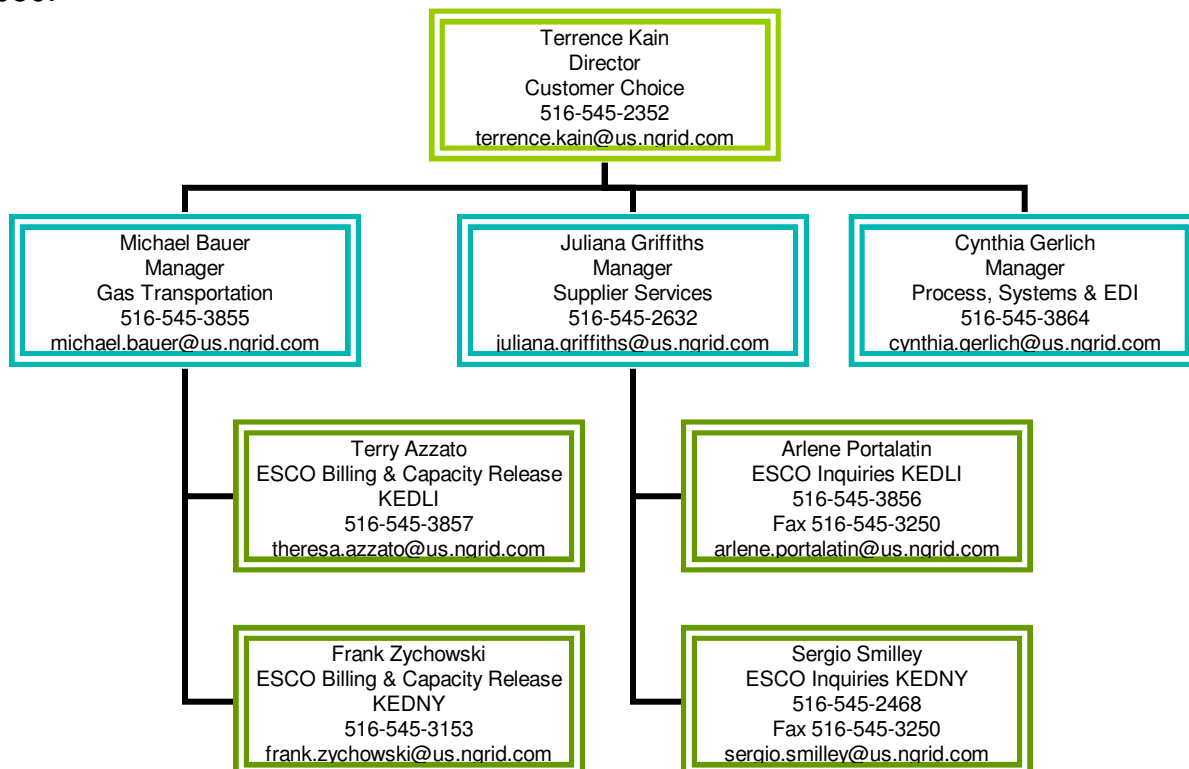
Terrence Kain
Director
Customer Choice
516-545-2352
terrence.kain@us.ngrid.com

Michael Bauer
Manager
Gas Transportation
516-545-3855
michael.bauer@us.ngrid.com

Juliana Griffiths
Manager
Supplier Services
516-545-2632
juliana.griffiths@us.ngrid.com

Cynthia Gerlich
Manager
Process, Systems & EDI
516-545-3864
cynthia.gerlich@us.ngrid.com

Terry Azzato
ESCO Billing & Capacity Release
KEDLI
516-545-3857
theresa.azzato@us.ngrid.com

Frank Zychowski
ESCO Billing & Capacity Release
KEDNY
516-545-3153
frank.zychowski@us.ngrid.com

Arlene Portalatin
ESCO Inquiries KEDLI
516-545-3856
Fax 516-545-3250
arlene.portalatin@us.ngrid.com

Sergio Smilley
ESCO Inquiries KEDNY
516-545-2468
Fax 516-545-3250
sergio.smilley@us.ngrid.com